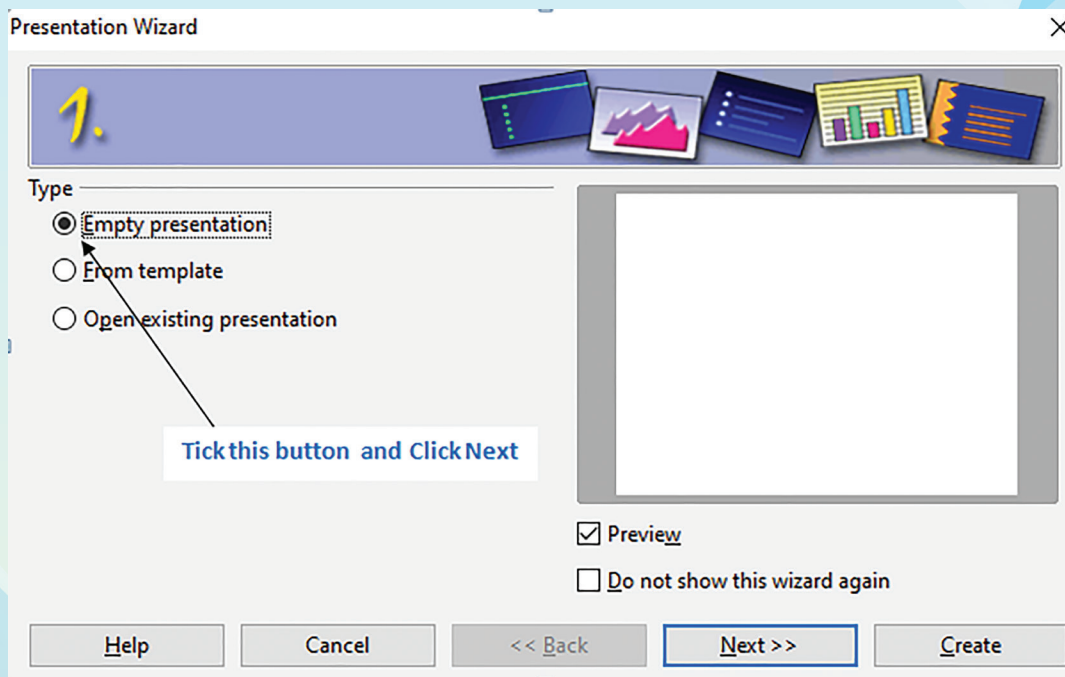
Presentation Wizard

1.

Type

Empty presentation

From template

Open existing presentation

Tick this button and Click Next

Preview

Do not show this wizard again

Help

Cancel

<< Back

Next >>

Create